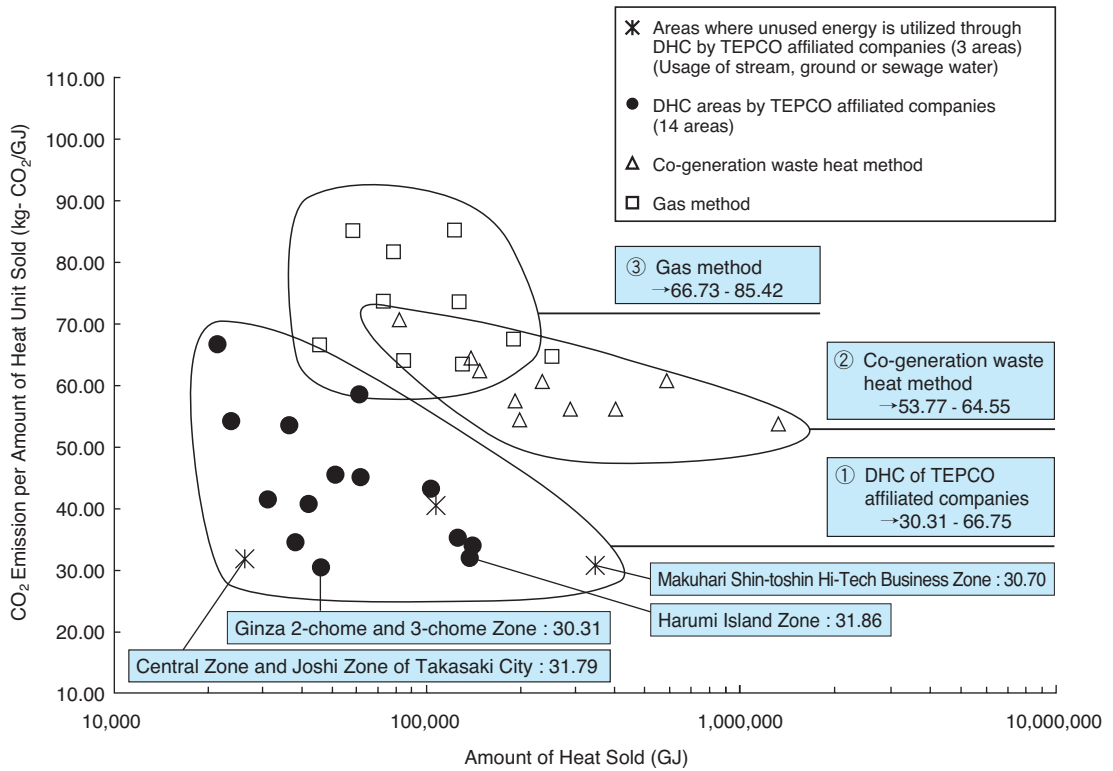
✱ Areas where unused energy is utilized through DHC by TEPCO affiliated companies (3 areas) (Usage of stream, ground or sewage water)

● DHC areas by TEPCO affiliated companies (14 areas)

△ Co-generation waste heat method

□ Gas method

110.00
100.00
90.00
80.00
70.00
60.00
50.00
40.00
30.00
20.00
10.00

$CO_2$ Emission per Amount of Heat Unit Sold (kg- $CO_2$/GJ)

③ Gas method →66.73 - 85.42

② Co-generation waste heat method →53.77 - 64.55

① DHC of TEPCO affiliated companies →30.31 - 66.75

Makuhari Shin-toshin Hi-Tech Business Zone : 30.70

Harumi Island Zone : 31.86

Ginza 2-chome and 3-chome Zone : 30.31

Central Zone and Joshi Zone of Takasaki City : 31.79

10,000
100,000
1,000,000
10,000,000

Amount of Heat Sold (GJ)